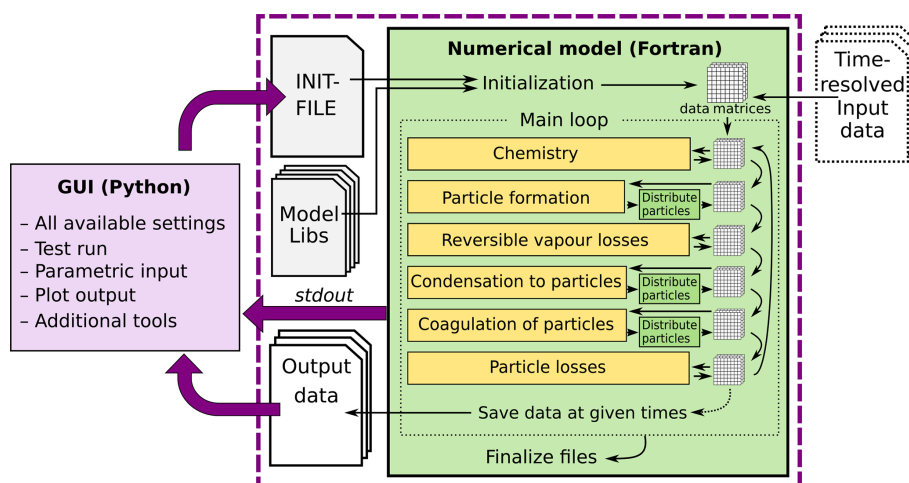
GUI (Python)
– All available settings
– Test run
– Parametric input
– Plot output
– Additional tools

INIT-FILE

Model Libs

stdout

Output data

Numerical model (Fortran)

Initialization

data matrices

Time-resolved Input data

Main loop

Chemistry

Particle formation

Distribute particles

Reversible vapour losses

Condensation to particles

Distribute particles

Coagulation of particles

Distribute particles

Particle losses

Save data at given times

Finalize files